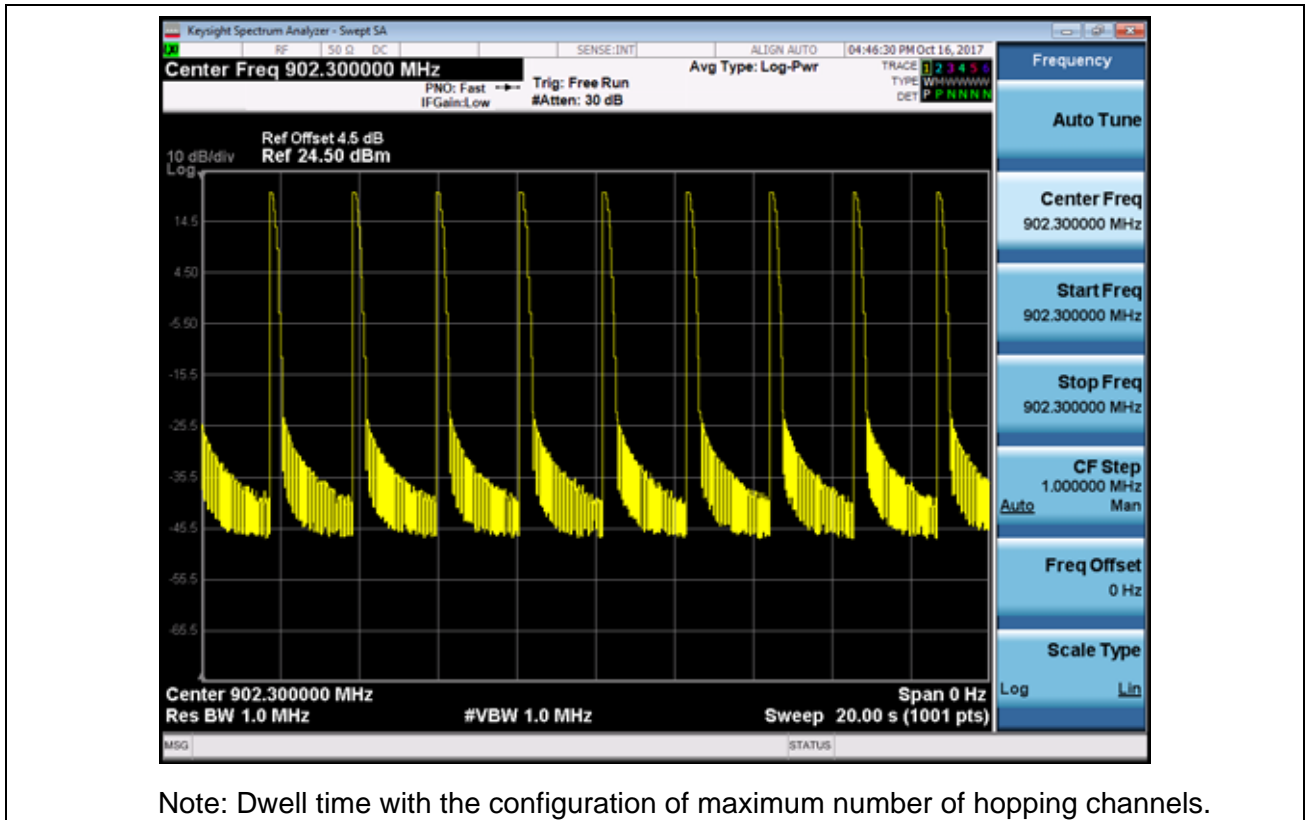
Keysight Spectrum Analyzer - Swept SA

LXI RF 50 Ω DC SENSE:INT ALIGN AUTO 04:46:30 PM Oct 16, 2017

Center Freq 902.300000 MHz

PNO: Fast IFGain:Low

Trig: Free Run #Atten: 30 dB

Avg Type: Log-Pwr

TRACE 1 2 3 4 5 6 TYPE W M W W W W DET P P N N N N

Frequency

Ref Offset 4.5 dB
10 dB/div Ref 24.50 dBm
Log

14.5
4.50
-5.50
-15.5
-25.5
-35.5
-45.5
-55.5
-65.5

Center 902.300000 MHz
Res BW 1.0 MHz
#VBW 1.0 MHz
Span 0 Hz
Sweep 20.00 s (1001 pts)

Auto Tune

Center Freq
902.300000 MHz

Start Freq
902.300000 MHz

Stop Freq
902.300000 MHz

CF Step
1.000000 MHz
Auto Man

Freq Offset
0 Hz

Scale Type
Log Lin

MSG STATUS

Note: Dwell time with the configuration of maximum number of hopping channels.